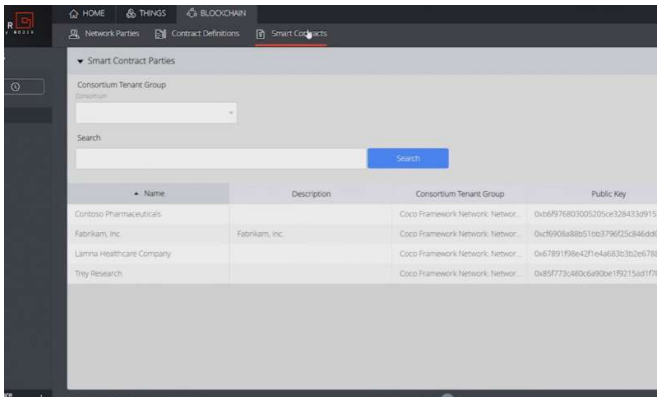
HOME THINGS BLOCKCHAIN

Network Parties Contract Definitions Smart Contracts

Smart Contract Parties

Consortium Tenant Group

Consortium

Search

Search

| Name | Description | Consortium Tenant Group | Public Key |
|---|---|---|---|
| Contoso Pharmaceuticals | | Coco Framework Network: Networ... | 0xb6f976803005205ce328433d915 |
| Fabrikam, Inc. | Fabrikam, Inc. | Coco Framework Network: Networ... | 0xcf6908a88b51bb3796f25c846dd |
| Lamna Healthcare Company | | Coco Framework Network: Networ... | 0x67891f98e42f1e4a683b3b2e678 |
| Trey Research | | Coco Framework Network: Networ... | 0x85f773c480c6a90be1f9215ad1f7 |